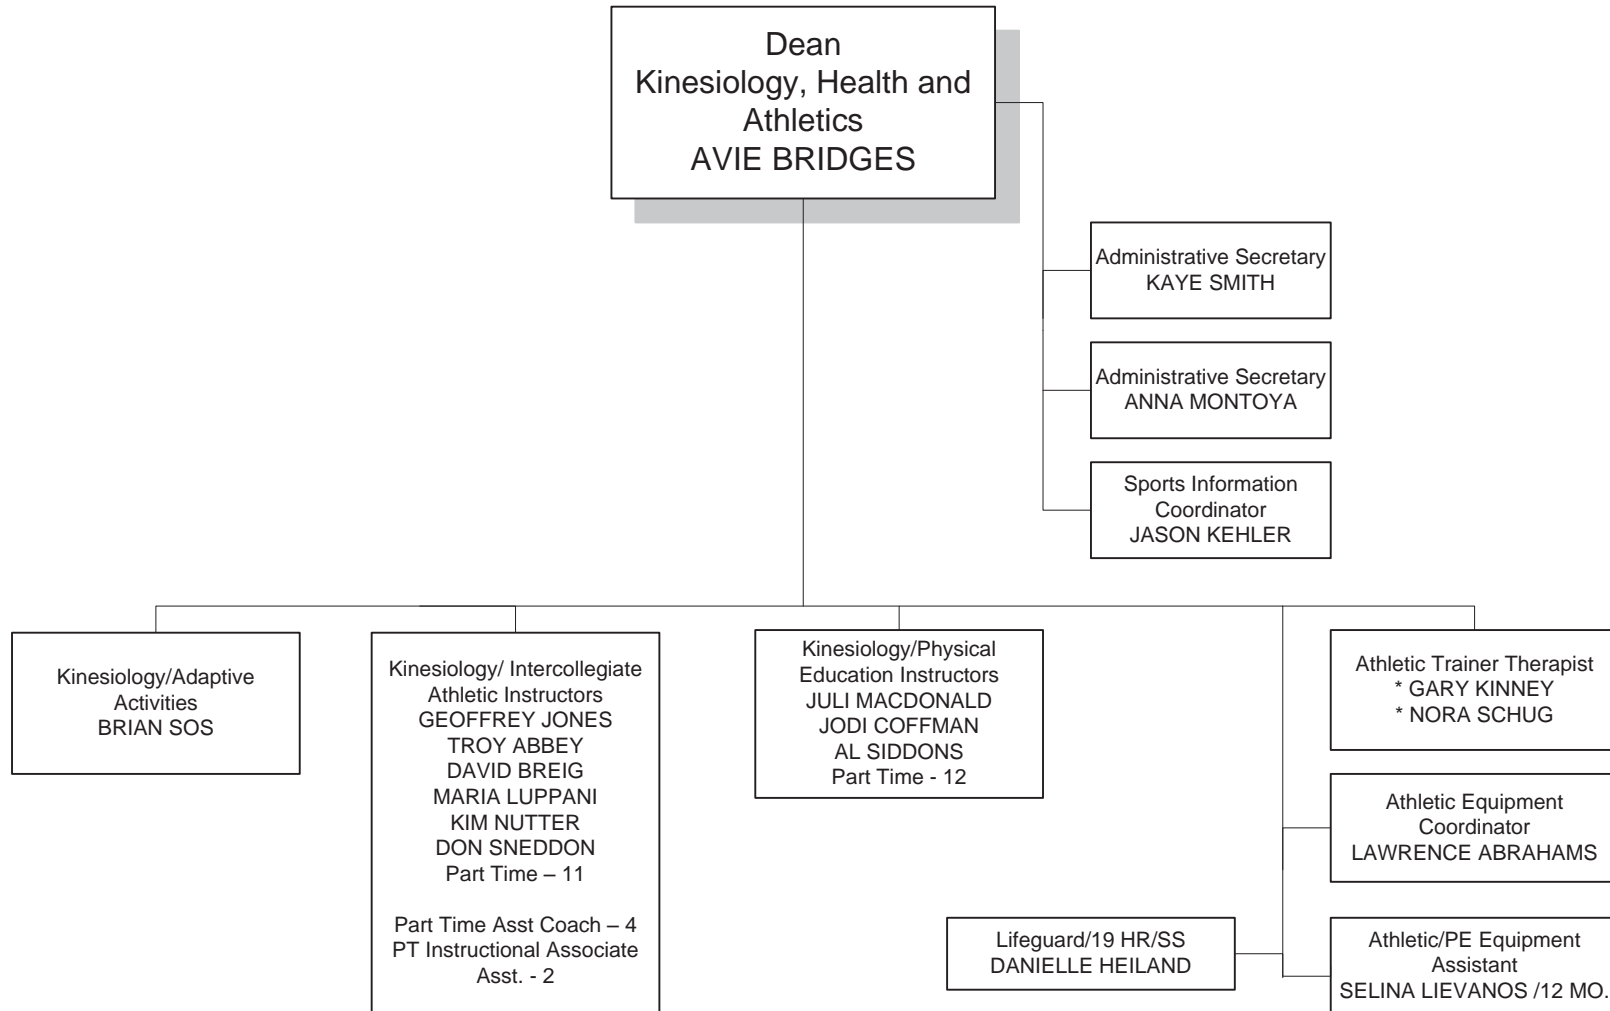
Dean
Kinesiology, Health and Athletics
AVIE BRIDGES

Administrative Secretary
KAYE SMITH

Administrative Secretary
ANNA MONTOYA

Sports Information Coordinator
JASON KEHLER

Kinesiology/Adaptive Activities
BRIAN SOS

Kinesiology/ Intercollegiate Athletic Instructors
GEOFFREY JONES
TROY ABBEY
DAVID BREIG
MARIA LUPPANI
KIM NUTTER
DON SNEDDON
Part Time – 11

Part Time Asst Coach – 4
PT Instructional Associate Asst. - 2

Kinesiology/Physical Education Instructors
JULI MACDONALD
JODI COFFMAN
AL SIDDONS
Part Time - 12

Athletic Trainer Therapist
* GARY KINNEY
* NORA SCHUG

Athletic Equipment Coordinator
LAWRENCE ABRAHAMS

Lifeguard/19 HR/SS
DANIELLE HEILAND

Athletic/PE Equipment Assistant
SELINA LIEVANOS /12 MO.